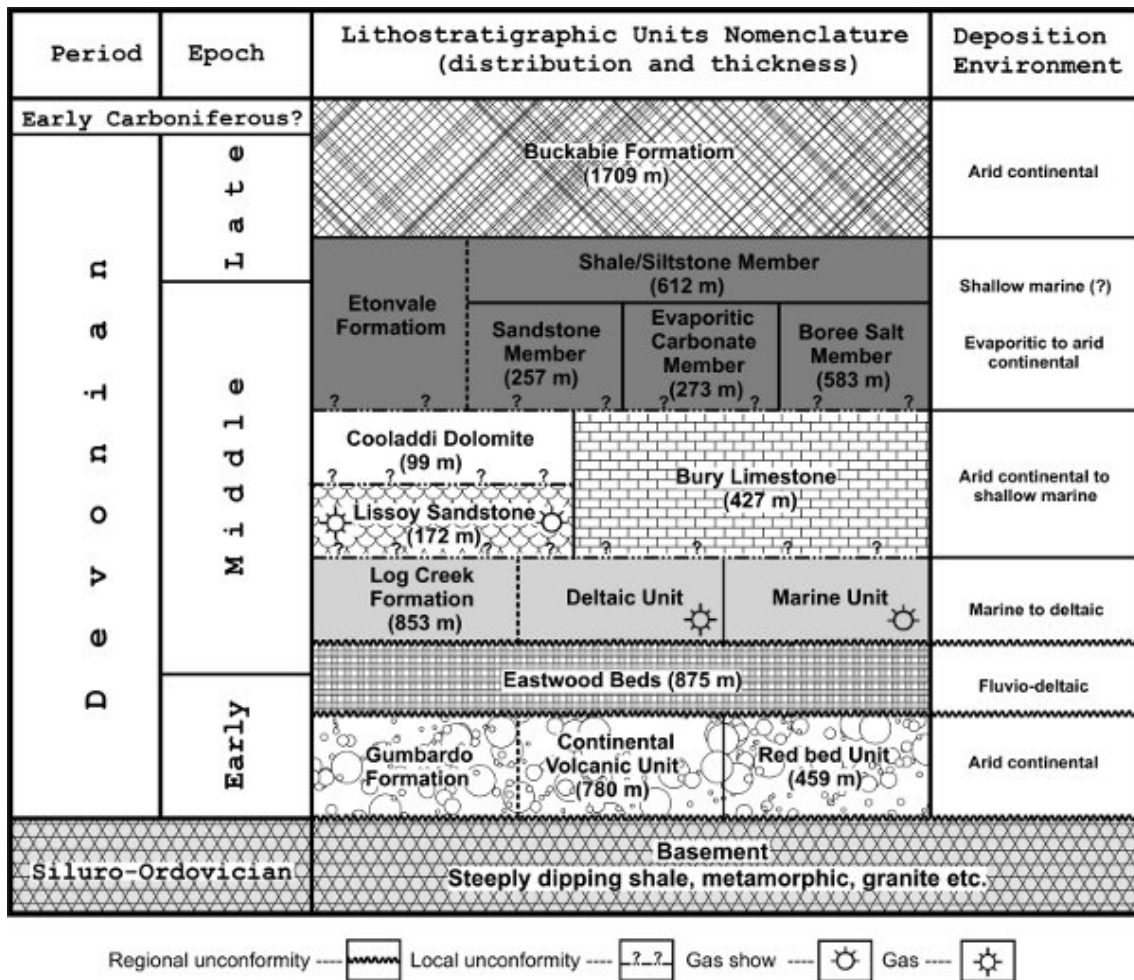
| Period | Epoch | Lithostratigraphic Units Nomenclature (distribution and thickness) | Deposition Environment |
|---|---|---|---|
| Early Carboniferous? | | Buckabie Formatiom (1709 m) | Arid continental |
| Devonian | Late | Buckabie Formatiom (1709 m) | Arid continental |
| | Middle | Etonvale Formatiom; Shale/Siltstone Member (612 m) | Shallow marine (?) |
| | | Sandstone Member (257 m); Evaporitic Carbonate Member (273 m); Boree Salt Member (583 m) | Evaporitic to arid continental |
| | | Cooladdi Dolomite (99 m); Lissoy Sandstone (172 m); Bury Limestone (427 m) | Arid continental to shallow marine |
| | | Log Creek Formation (853 m); Deltaic Unit; Marine Unit | Marine to deltaic |
| | Early | Eastwood Beds (875 m) | Fluvio-deltaic |
| | | Gumbardo Formation; Continental Volcanic Unit (780 m); Red bed Unit (459 m) | Arid continental |
| Siluro-Ordovician | | Basement Steeply dipping shale, metamorphic, granite etc. | |

Regional unconformity ---- Local unconformity ---- ? ? Gas show ---- Gas ----